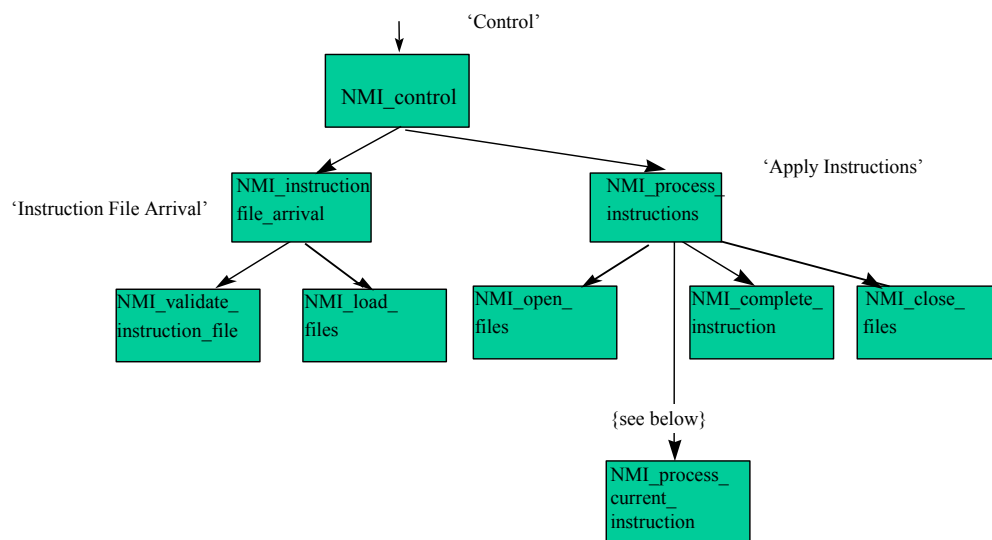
‘Control’

NMI_control

‘Instruction File Arrival’

NMI_instruction file_arrival

‘Apply Instructions’

NMI_process_ instructions

NMI_validate_ instruction_file

NMI_load_ files

NMI_open_ files

NMI_complete_ instruction

NMI_close_ files

{see below}

NMI_process_ current_ instruction